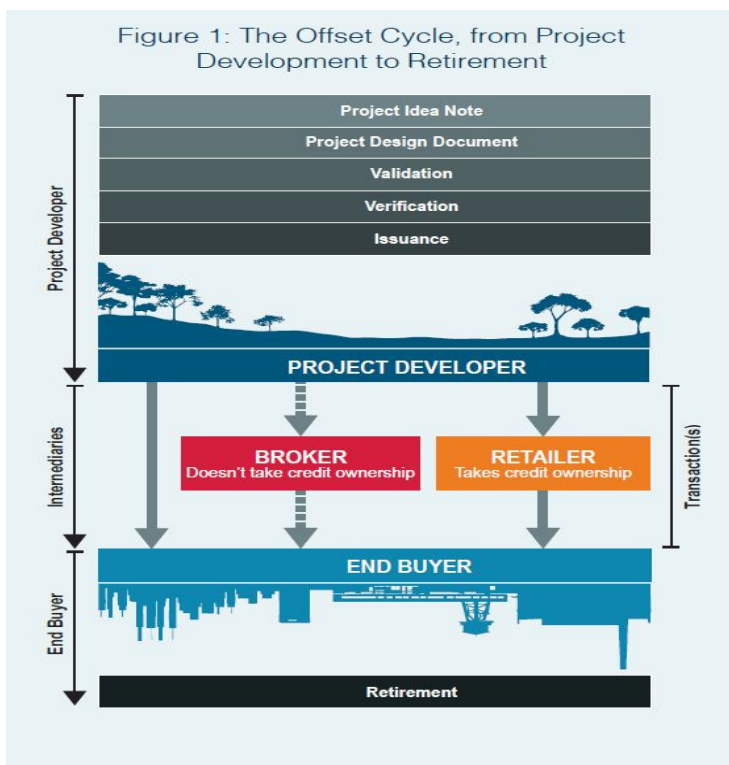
Figure 1: The Offset Cycle, from Project Development to Retirement

Project Developer

Project Idea Note

Project Design Document

Validation

Verification

Issuance

PROJECT DEVELOPER

Intermediaries

BROKER
Doesn't take credit ownership

RETAILER
Takes credit ownership

Transaction(s)

END BUYER

End Buyer

Retirement